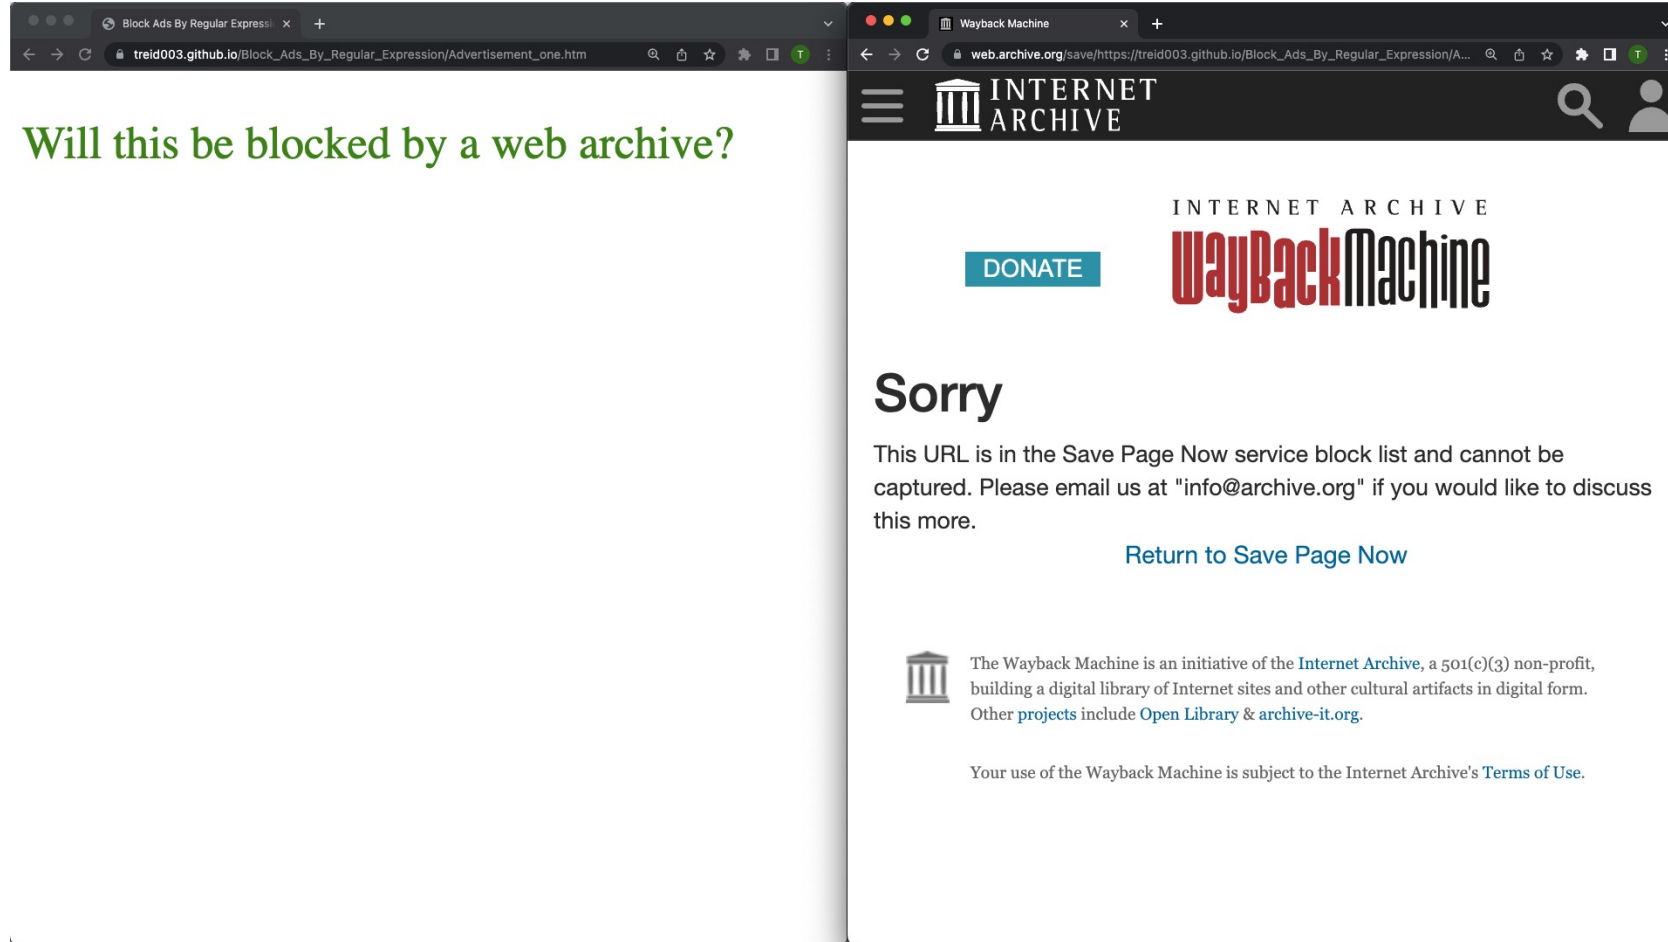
Block Ads By Regular Expressi ×

treid003.github.io/Block_Ads_By_Regular_Expression/Advertisement_one.htm

Will this be blocked by a web archive?

Wayback Machine ×

web.archive.org/save/https://treid003.github.io/Block_Ads_By_Regular_Expression/A...

INTERNET ARCHIVE

DONATE

INTERNET ARCHIVE
WaybackMachine

Sorry

This URL is in the Save Page Now service block list and cannot be captured. Please email us at "info@archive.org" if you would like to discuss this more.

Return to Save Page Now

The Wayback Machine is an initiative of the Internet Archive, a 501(c)(3) non-profit, building a digital library of Internet sites and other cultural artifacts in digital form. Other projects include Open Library & archive-it.org.

Your use of the Wayback Machine is subject to the Internet Archive's Terms of Use.